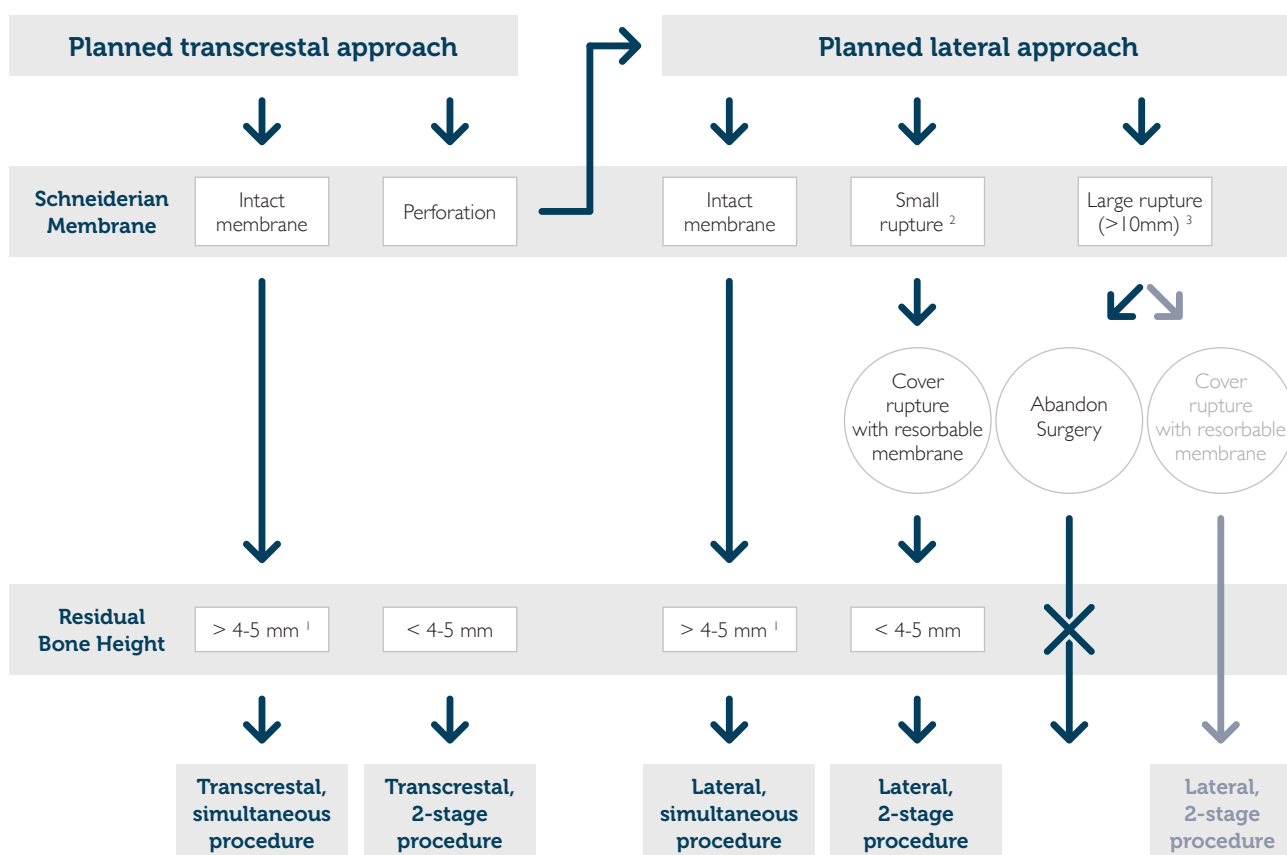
Planned transcrestal approach

Planned lateral approach

Schneiderian Membrane

Intact membrane

Perforation

Intact membrane

Small rupture $^{2}$

Large rupture (>10mm) $^{3}$

Cover rupture with resorbable membrane

Abandon Surgery

Cover rupture with resorbable membrane

Residual Bone Height

> 4-5 mm $^{1}$

< 4-5 mm

> 4-5 mm $^{1}$

< 4-5 mm

Transcrestal, simultaneous procedure

Transcrestal, 2-stage procedure

Lateral, simultaneous procedure

Lateral, 2-stage procedure

Lateral, 2-stage procedure